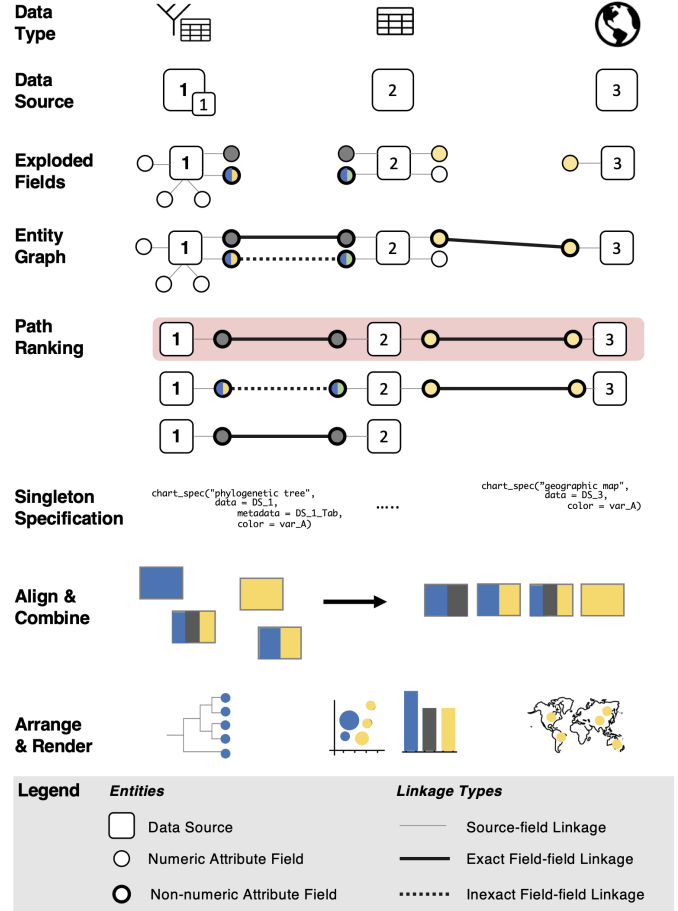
Data Type

Data Source

1 1 2 3

Exploded Fields

1 2 3

Entity Graph

1 2 3

Path Ranking

1 2 3

1 2 3

1 2

Singleton Specification

chart_spec("phylogenetic tree", data = DS_1, metadata = DS_1_Tab, color = var_A)

.....

chart_spec("geographic_map", data = DS_3, color = var_A)

Align & Combine

Arrange & Render

Legend

Entities

Data Source

Numeric Attribute Field

Non-numeric Attribute Field

Linkage Types

Source-field Linkage

Exact Field-field Linkage

Inexact Field-field Linkage